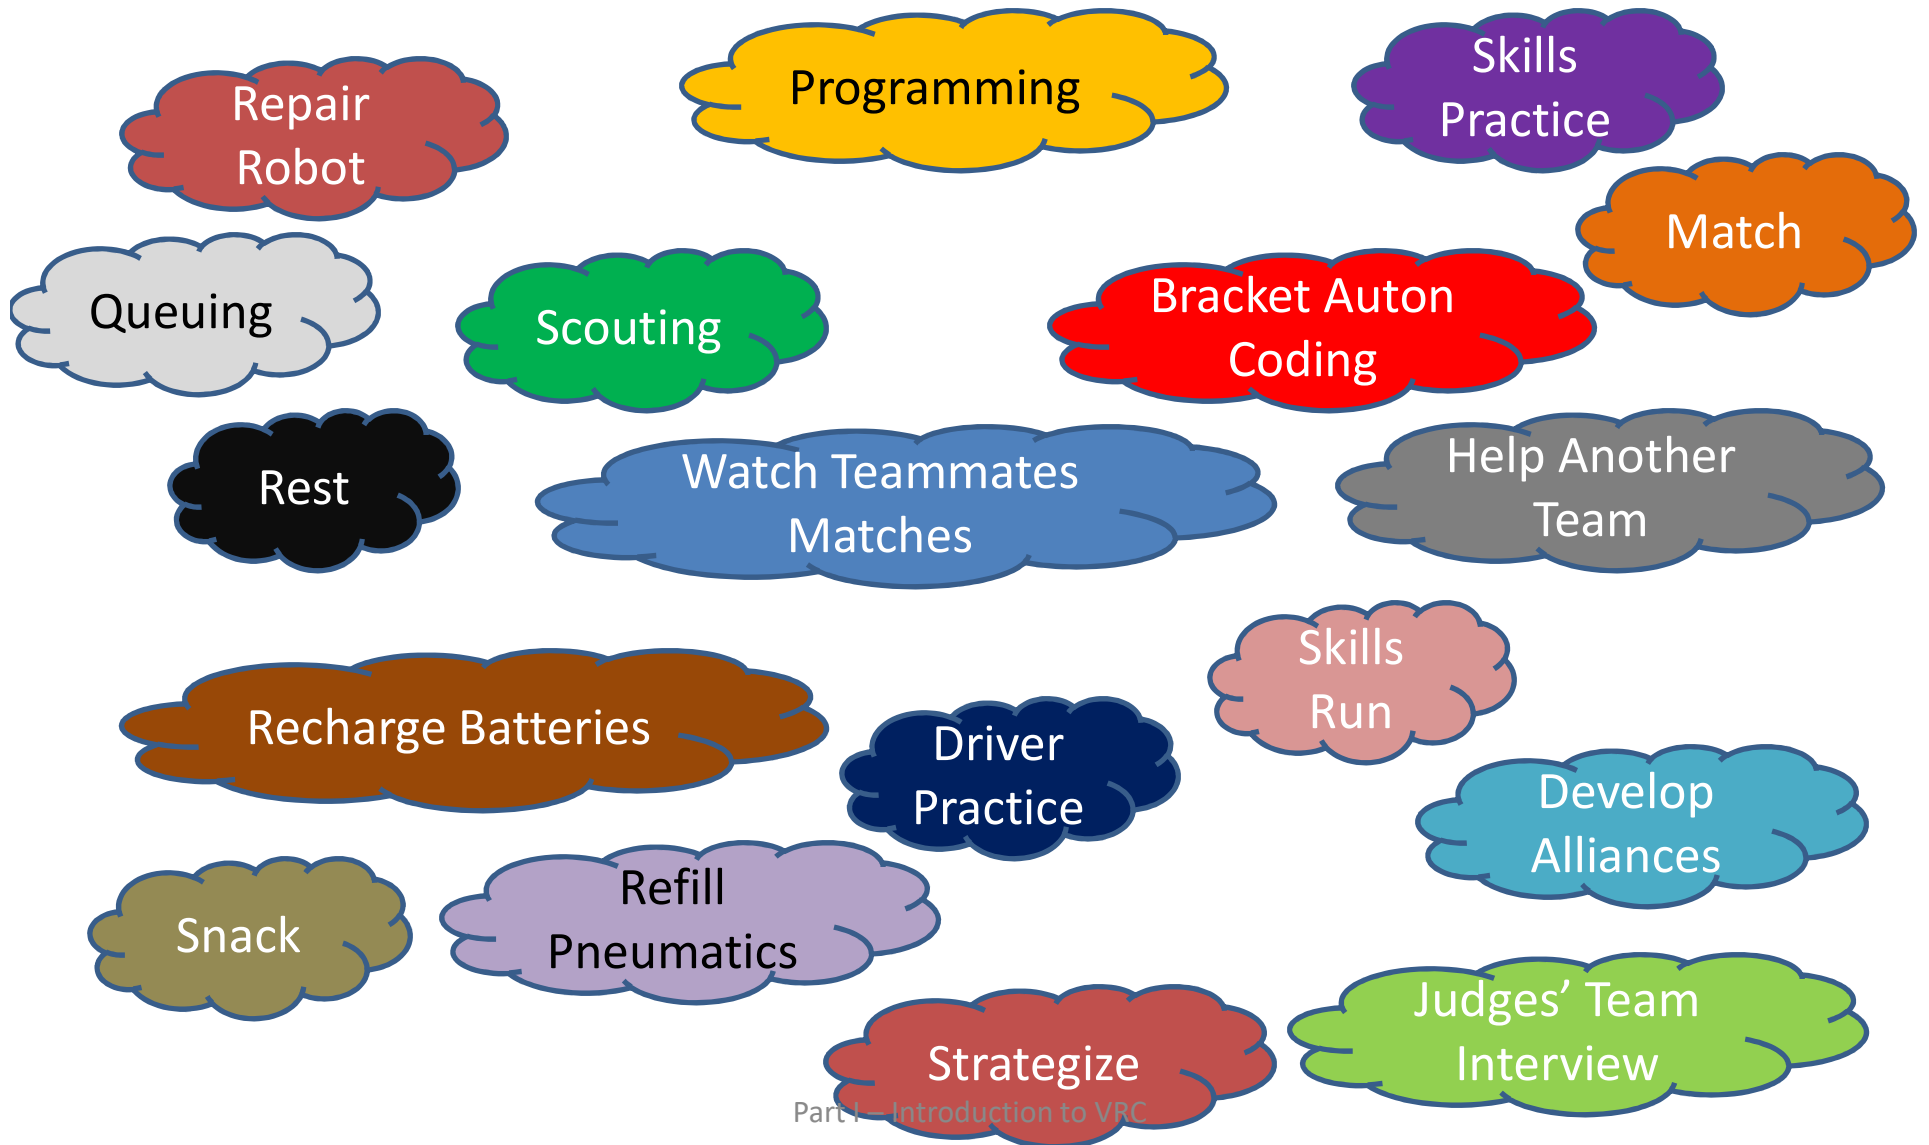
Repair Robot

Programming

Skills Practice

Match

Queuing

Scouting

Bracket Auton Coding

Rest

Watch Teammates Matches

Help Another Team

Skills Run

Recharge Batteries

Driver Practice

Develop Alliances

Snack

Refill Pneumatics

Strategize

Judges' Team Interview

Part I – Introduction to VRC